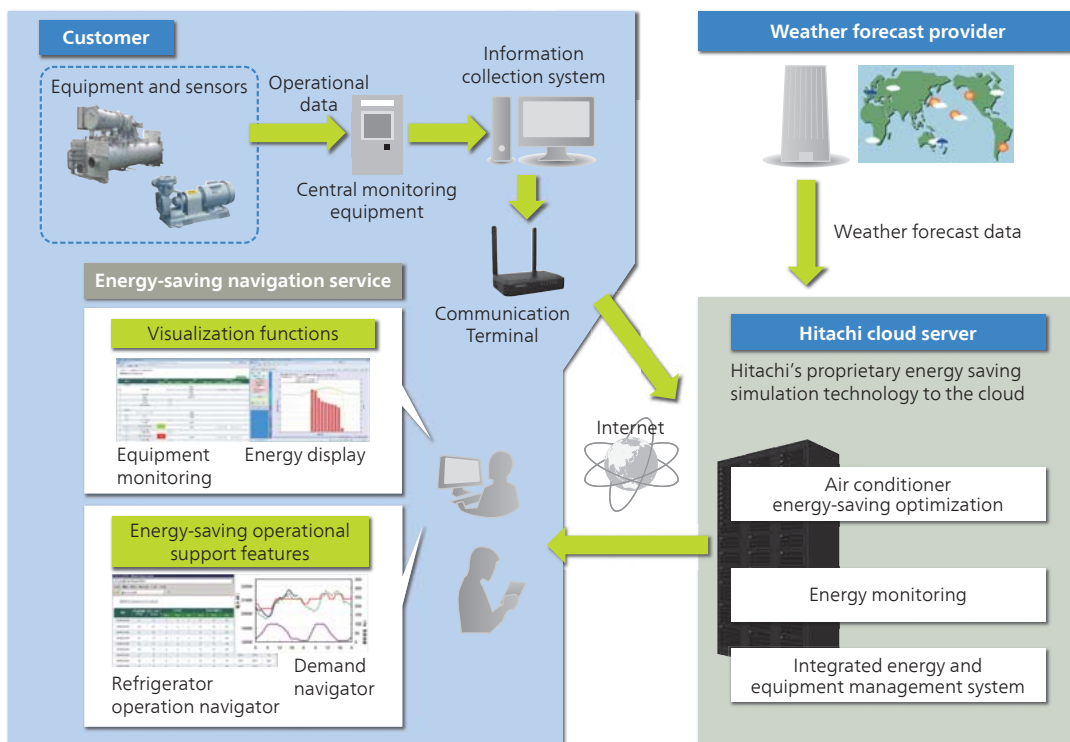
Customer

Equipment and sensors

Operational data

Information collection system

Central monitoring equipment

Communication Terminal

Weather forecast provider

Weather forecast data

Energy-saving navigation service

Visualization functions

Equipment monitoring

Energy display

Energy-saving operational support features

Refrigerator operation navigator

Demand navigator

Internet

Hitachi cloud server

Hitachi's proprietary energy saving simulation technology to the cloud

Air conditioner energy-saving optimization

Energy monitoring

Integrated energy and equipment management system